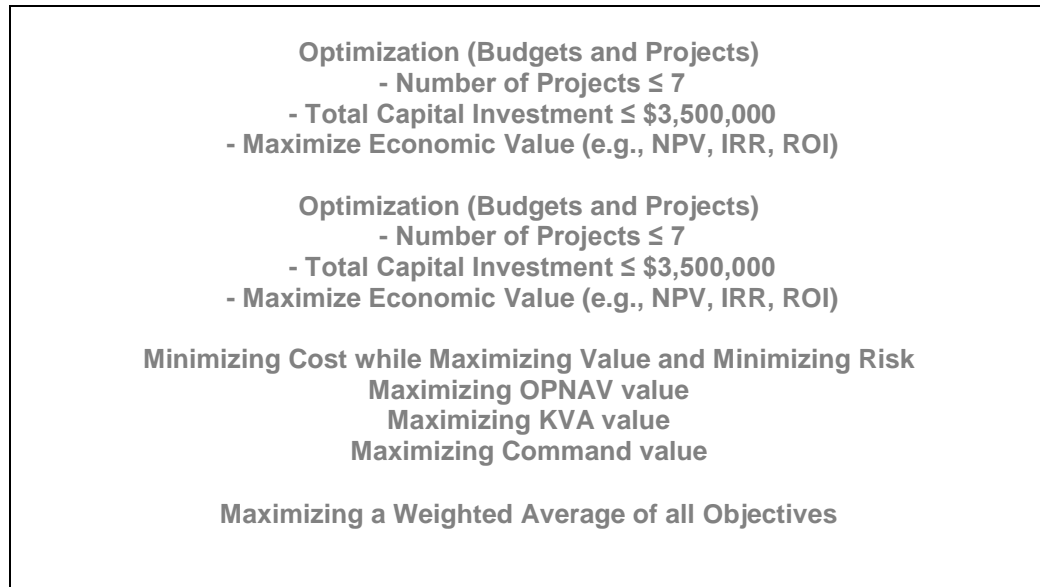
Optimization (Budgets and Projects)
- Number of Projects ≤ 7
- Total Capital Investment ≤ \$3,500,000
- Maximize Economic Value (e.g., NPV, IRR, ROI)

Optimization (Budgets and Projects)
- Number of Projects ≤ 7
- Total Capital Investment ≤ \$3,500,000
- Maximize Economic Value (e.g., NPV, IRR, ROI)

Minimizing Cost while Maximizing Value and Minimizing Risk
Maximizing OPNAV value
Maximizing KVA value
Maximizing Command value

Maximizing a Weighted Average of all Objectives